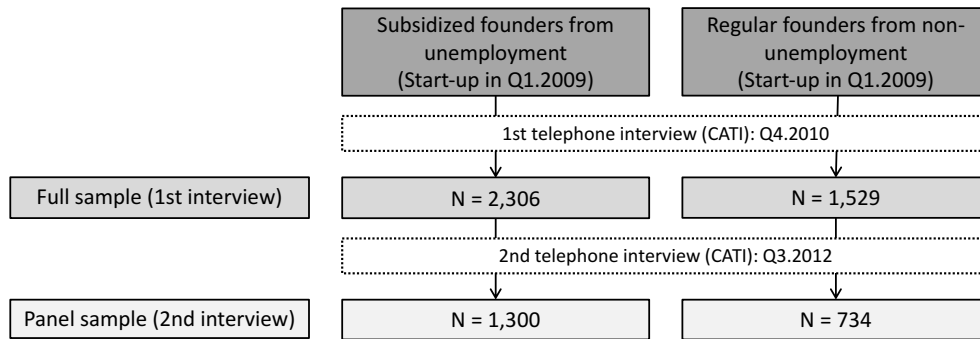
Subsidized founders from unemployment (Start-up in Q1.2009)

Regular founders from non-unemployment (Start-up in Q1.2009)

1st telephone interview (CATI): Q4.2010

Full sample (1st interview)

N = 2,306

N = 1,529

2nd telephone interview (CATI): Q3.2012

Panel sample (2nd interview)

N = 1,300

N = 734